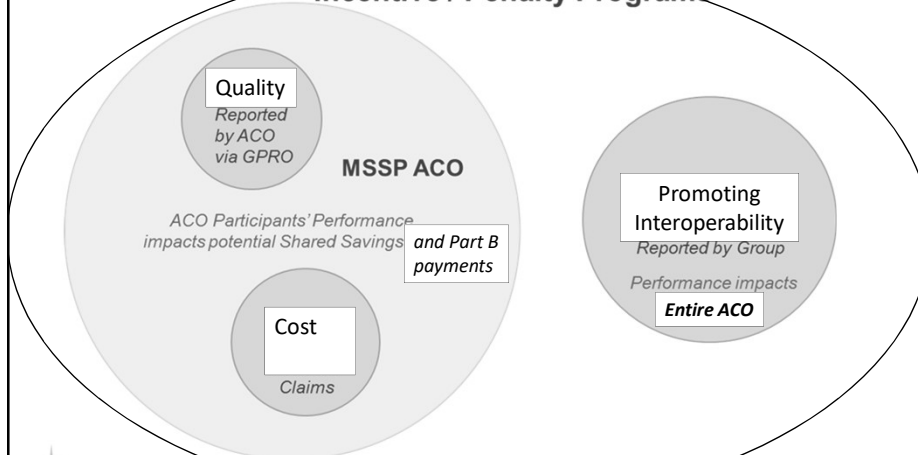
Incentive / Penalty Program

Quality
Reported by ACO via GPRO

MSSP ACO

ACO Participants' Performance impacts potential Shared Savings and Part B payments

Cost
Claims

Promoting Interoperability
Reported by Group

Performance impacts
Entire ACO